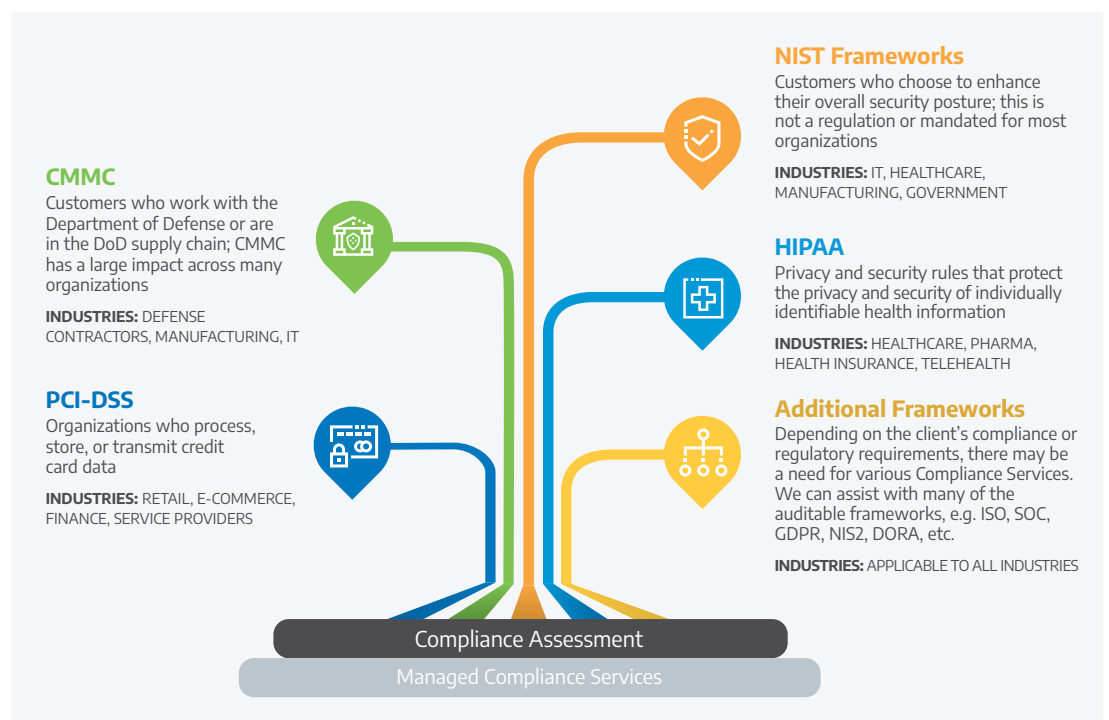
NIST Frameworks
Customers who choose to enhance their overall security posture; this is not a regulation or mandated for most organizations

INDUSTRIES: IT, HEALTHCARE, MANUFACTURING, GOVERNMENT

CMMC
Customers who work with the Department of Defense or are in the DoD supply chain; CMMC has a large impact across many organizations

INDUSTRIES: DEFENSE CONTRACTORS, MANUFACTURING, IT

HIPAA
Privacy and security rules that protect the privacy and security of individually identifiable health information

INDUSTRIES: HEALTHCARE, PHARMA, HEALTH INSURANCE, TELEHEALTH

PCI-DSS
Organizations who process, store, or transmit credit card data

INDUSTRIES: RETAIL, E-COMMERCE, FINANCE, SERVICE PROVIDERS

Additional Frameworks
Depending on the client's compliance or regulatory requirements, there may be a need for various Compliance Services. We can assist with many of the auditable frameworks, e.g. ISO, SOC, GDPR, NIS2, DORA, etc.

INDUSTRIES: APPLICABLE TO ALL INDUSTRIES

Compliance Assessment

Managed Compliance Services